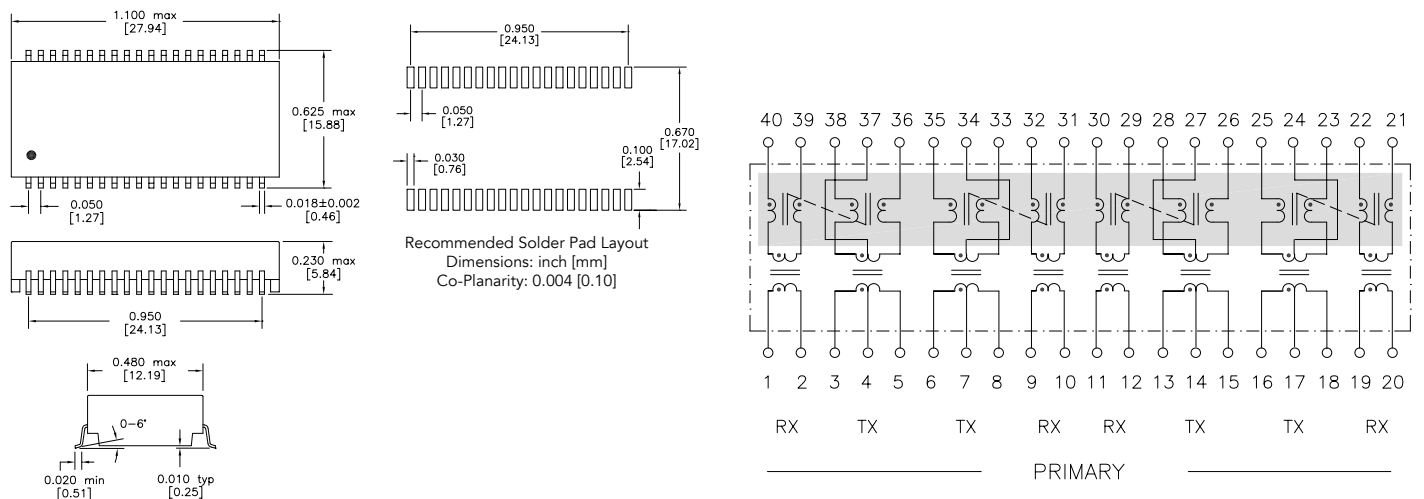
1.100 max
[27.94]

0.625 max
[15.88]

0.050
[1.27]

0.018±0.002
[0.46]

0.230 max
[5.84]

0.950
[24.13]

0.480 max
[12.19]

0–6°

0.020 min
[0.51]

0.010 typ
[0.25]

0.950
[24.13]

0.050
[1.27]

0.030
[0.76]

0.100
[2.54]

0.670
[17.02]

Recommended Solder Pad Layout
Dimensions: inch [mm]
Co-Planarity: 0.004 [0.10]

40 39 38 37 36 35 34 33 32 31 30 29 28 27 26 25 24 23 22 21

1 2 3 4 5 6 7 8 9 10 11 12 13 14 15 16 17 18 19 20

RX TX TX RX RX TX TX RX

PRIMARY